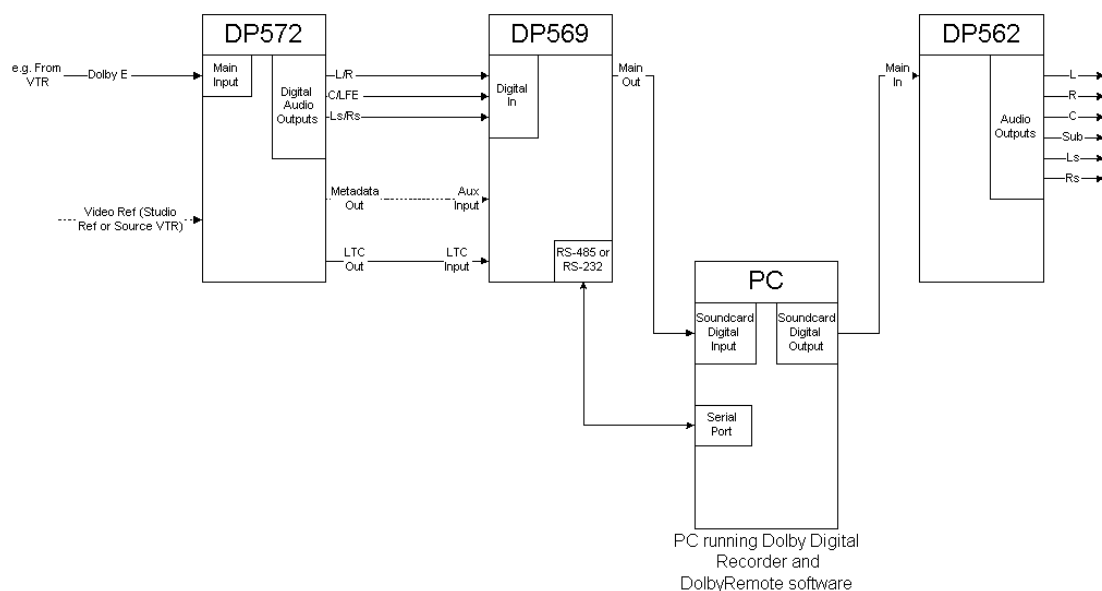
DP572

e.g. From VTR

Dolby E

Main Input

Digital Audio Outputs

L/R

C/LFE

Ls/Rs

Video Ref (Studio Ref or Source VTR)

Metadata Out

LTC Out

DP569

Digital In

Aux Input

LTC Input

RS-485 or RS-232

Main Out

PC

Soundcard Digital Input

Soundcard Digital Output

Serial Port

PC running Dolby Digital Recorder and DolbyRemote software

DP562

Main In

Audio Outputs

L

R

C

Sub

Ls

Rs